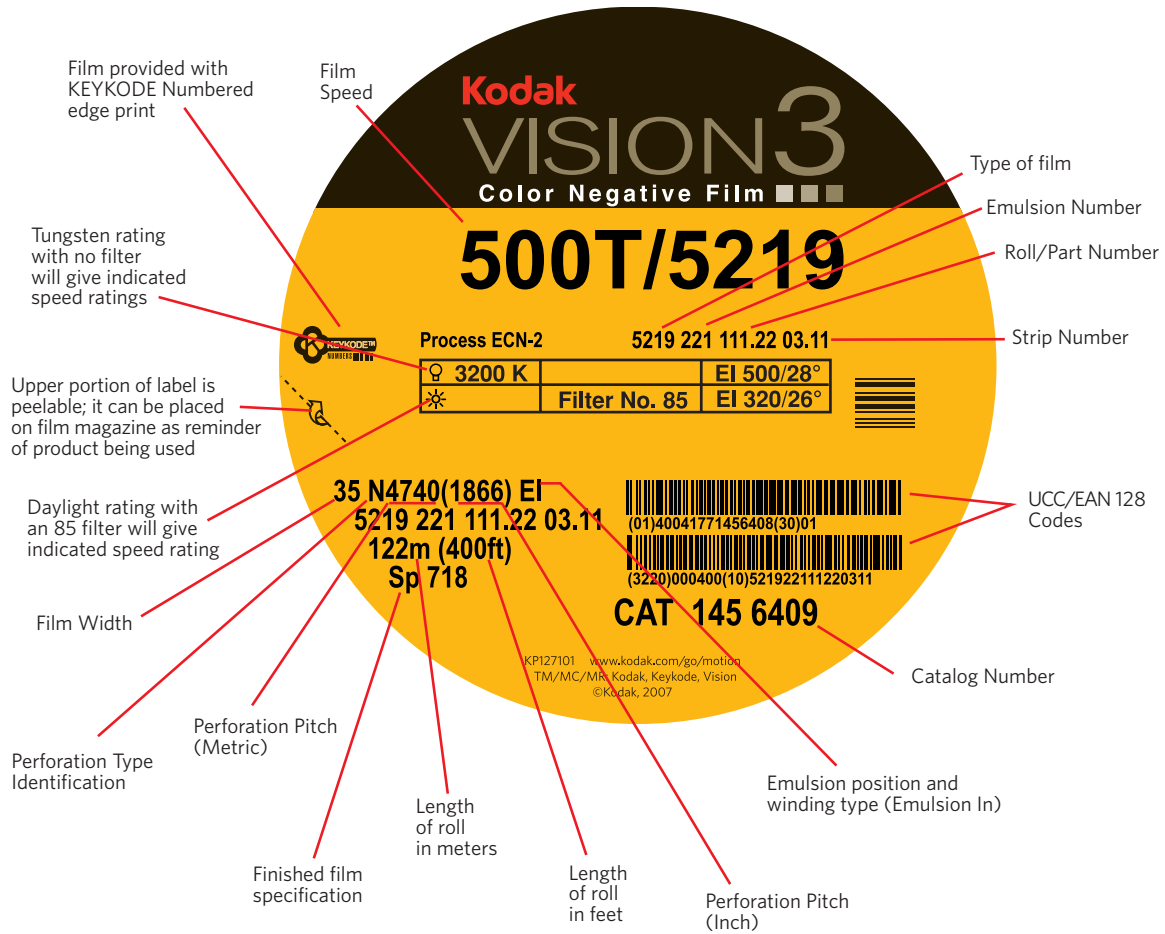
Film provided with KEYKODE Numbered edge print

Film Speed

Kodak
VISION3
Color Negative Film

Type of film

Emulsion Number

Roll/Part Number

500T/5219

Tungsten rating with no filter will give indicated speed ratings

KEYKODE™ NUMBERS

Process ECN-2

5219 221 111.22 03.11

Strip Number

| 3200 K | | EI 500/28° |
|---|---|---|
| | Filter No. 85 | EI 320/26° |

Upper portion of label is peelable; it can be placed on film magazine as reminder of product being used

Daylight rating with an 85 filter will give indicated speed rating

35 N4740(1866) EI
5219 221 111.22 03.11
122m (400ft)
Sp 718

(01)40041771456408(30)01
(3220)000400(10)521922111220311

UCC/EAN 128 Codes

CAT 145 6409

Film Width

Catalog Number

KP127101 www.kodak.com/go/motion
TM/MC/MR: Kodak, Keykode, Vision
©Kodak, 2007

Perforation Type Identification

Perforation Pitch (Metric)

Emulsion position and winding type (Emulsion In)

Length of roll in meters

Finished film specification

Length of roll in feet

Perforation Pitch (Inch)